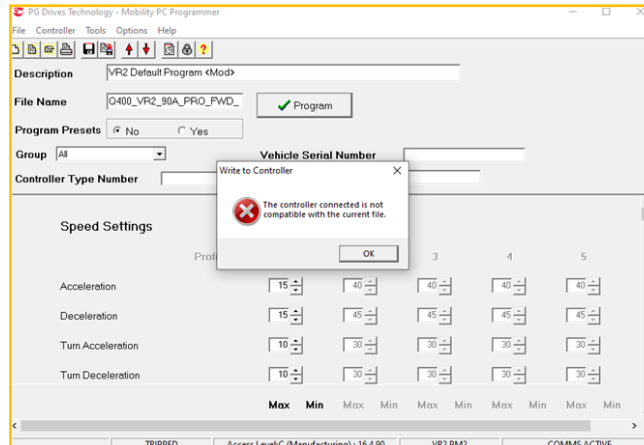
PG Drives Technology - Mobility PC Programmer

File Controller Tools Options Help

Description VR2 Default Program <Mod>

File Name Q400_VR2_90A_PRO_FWD_

Program

Program Presets No Yes

Group All

Vehicle Serial Number

Controller Type Number

Write to Controller

The controller connected is not compatible with the current file.

OK

Speed Settings

Profi

3 4 5

| | | | | | |
|---|---|---|---|---|---|
| Acceleration | 15 | 40 | 40 | 40 | 40 |
| Deceleration | 15 | 45 | 45 | 45 | 45 |
| Turn Acceleration | 10 | 30 | 30 | 30 | 30 |
| Turn Deceleration | 10 | 30 | 30 | 30 | 30 |

Max Min Max Min Max Min Max Min Max Min

TRIPPED Access Level: C (Manufacturing) : 16.4.90 VR2 PM2 COMMS ACTIVE